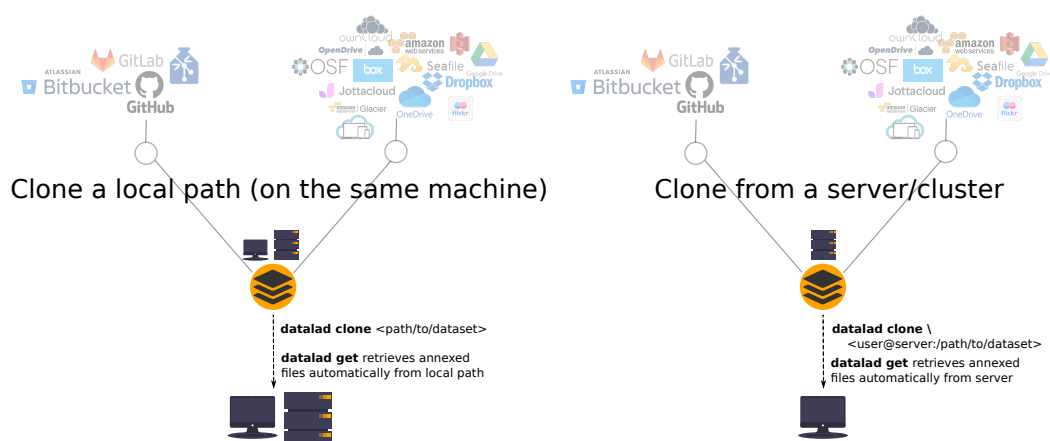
GitLab
ATLASSIAN
Bitbucket
GitHub

owncloud
OpenDrive
amazon web services
OSF
box
Seafile
Google Drive
Dropbox
Jottacloud
amazon Glacier
OneDrive
flickr

Clone a local path (on the same machine)

**datalad clone** <path/to/dataset>

**datalad get** retrieves annexed files automatically from local path

GitLab
ATLASSIAN
Bitbucket
GitHub

owncloud
OpenDrive
amazon web services
OSF
box
Seafile
Google Drive
Dropbox
Jottacloud
amazon Glacier
OneDrive
flickr

Clone from a server/cluster

**datalad clone \**
<user@server:/path/to/dataset>

**datalad get** retrieves annexed files automatically from server